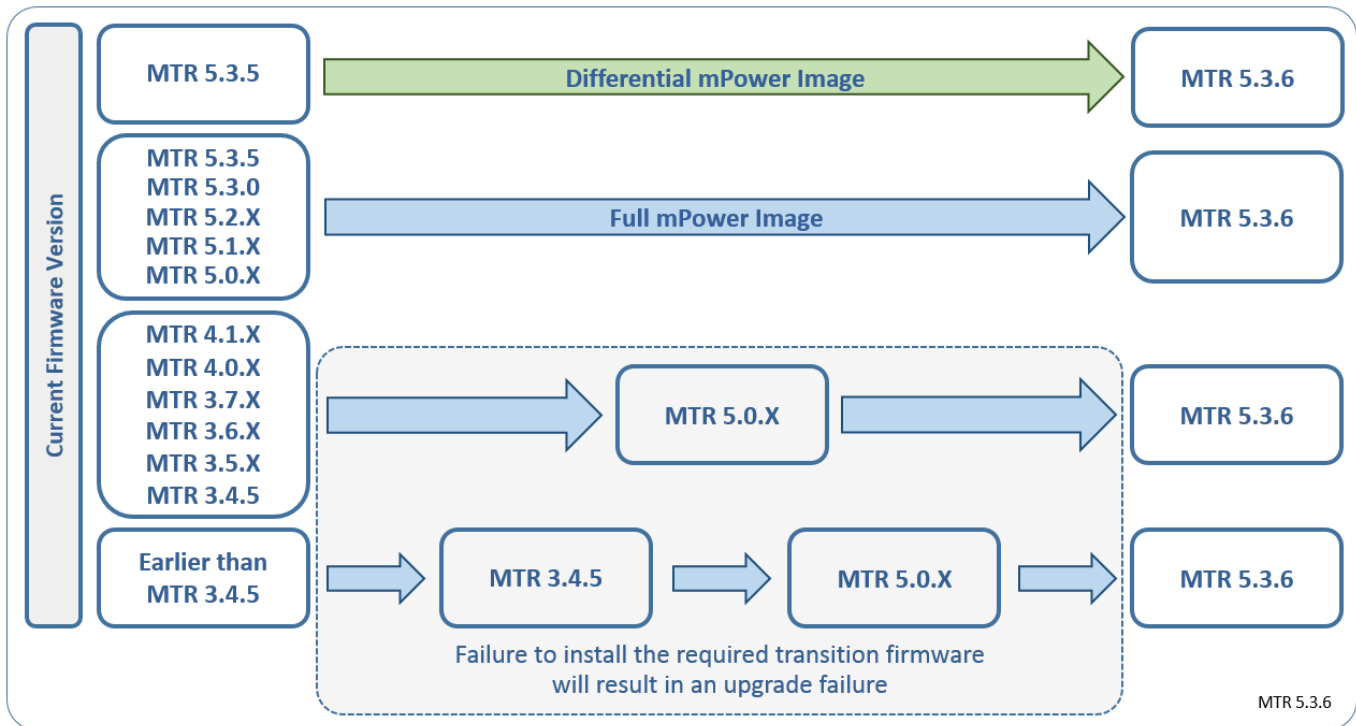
Current Firmware Version

MTR 5.3.5

Differential mPower Image

MTR 5.3.6

MTR 5.3.5
MTR 5.3.0
MTR 5.2.X
MTR 5.1.X
MTR 5.0.X

Full mPower Image

MTR 5.3.6

MTR 4.1.X
MTR 4.0.X
MTR 3.7.X
MTR 3.6.X
MTR 3.5.X
MTR 3.4.5

MTR 5.0.X

MTR 5.3.6

Earlier than MTR 3.4.5

MTR 3.4.5

MTR 5.0.X

MTR 5.3.6

Failure to install the required transition firmware will result in an upgrade failure

MTR 5.3.6